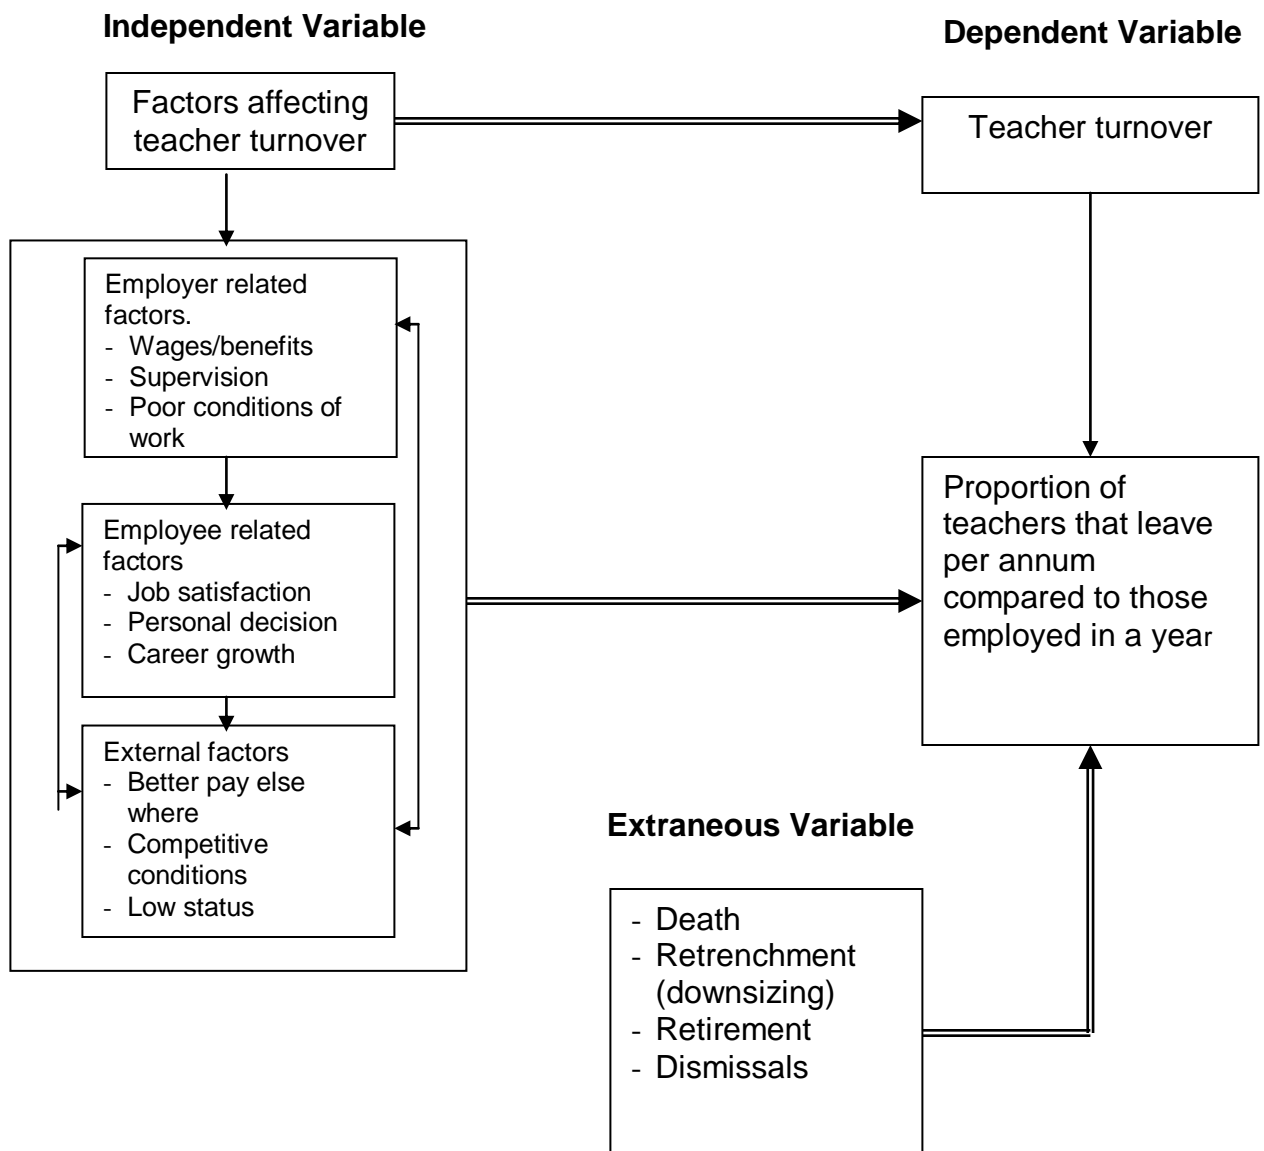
Independent Variable

Dependent Variable

Factors affecting teacher turnover

Teacher turnover

Employer related factors.
- Wages/benefits
- Supervision
- Poor conditions of work

Employee related factors
- Job satisfaction
- Personal decision
- Career growth

External factors
- Better pay else where
- Competitive conditions
- Low status

Proportion of teachers that leave per annum compared to those employed in a year

Extraneous Variable

- Death
- Retrenchment (downsizing)
- Retirement
- Dismissals